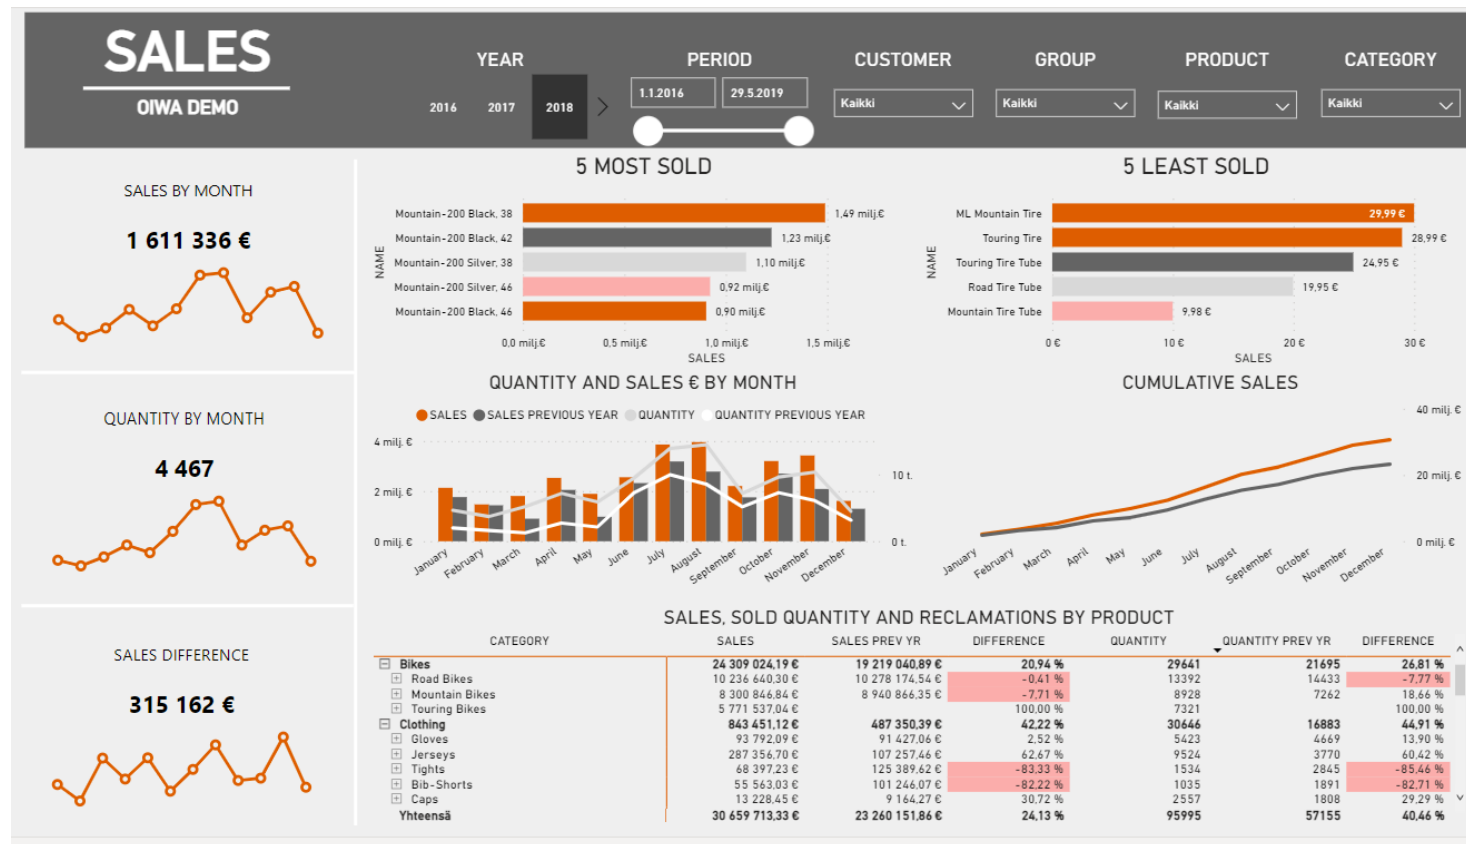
SALES
OIWA DEMO

YEAR
2016 2017 2018

PERIOD
1.1.2016 29.5.2019

CUSTOMER
Kaikki

GROUP
Kaikki

PRODUCT
Kaikki

CATEGORY
Kaikki

SALES BY MONTH
1 611 336 €

QUANTITY BY MONTH
4 467

SALES DIFFERENCE
315 162 €

5 MOST SOLD
NAME
Mountain-200 Black, 38 1,49 milj.€
Mountain-200 Black, 42 1,23 milj.€
Mountain-200 Silver, 38 1,10 milj.€
Mountain-200 Silver, 46 0,92 milj.€
Mountain-200 Black, 46 0,90 milj.€
0,0 milj.€ 0,5 milj.€ 1,0 milj.€ 1,5 milj.€
SALES

5 LEAST SOLD
NAME
ML Mountain Tire 29,99 €
Touring Tire 28,99 €
Touring Tire Tube 24,95 €
Road Tire Tube 19,95 €
Mountain Tire Tube 9,98 €
0 € 10 € 20 € 30 €
SALES

QUANTITY AND SALES € BY MONTH
SALES SALES PREVIOUS YEAR QUANTITY QUANTITY PREVIOUS YEAR
4 milj. € 2 milj. € 0 milj. €
10 t. 0 t.
January February March April May June July August September October November December

CUMULATIVE SALES
40 milj. € 20 milj. € 0 milj. €
January February March April May June July August September October November December

SALES, SOLD QUANTITY AND RECLAMATIONS BY PRODUCT

| CATEGORY | SALES | SALES PREV YR | DIFFERENCE | QUANTITY | QUANTITY PREV YR | DIFFERENCE |
|---|---|---|---|---|---|---|
| Bikes | 24 309 024,19 € | 19 219 040,89 € | 20,94 % | 29641 | 21695 | 26,81 % |
| Road Bikes | 10 236 640,30 € | 10 278 174,54 € | -0,41 % | 13392 | 14433 | -7,77 % |
| Mountain Bikes | 8 300 846,84 € | 8 940 866,35 € | -7,71 % | 8928 | 7262 | 18,66 % |
| Touring Bikes | 5 771 537,04 € | | 100,00 % | 7321 | | 100,00 % |
| Clothing | 843 451,12 € | 487 350,39 € | 42,22 % | 30646 | 16883 | 44,91 % |
| Gloves | 93 792,09 € | 91 427,06 € | 2,52 % | 5423 | 4669 | 13,90 % |
| Jerseys | 287 356,70 € | 107 257,46 € | 62,67 % | 9524 | 3770 | 60,42 % |
| Tights | 68 397,23 € | 125 389,62 € | -83,33 % | 1534 | 2845 | -85,46 % |
| Bib-Shorts | 55 563,03 € | 101 246,07 € | -82,22 % | 1035 | 1891 | -82,71 % |
| Caps | 13 228,45 € | 9 164,27 € | 30,72 % | 2557 | 1808 | 29,29 % |
| Yhteensä | 30 659 713,33 € | 23 260 151,86 € | 24,13 % | 95995 | 57155 | 40,46 % |